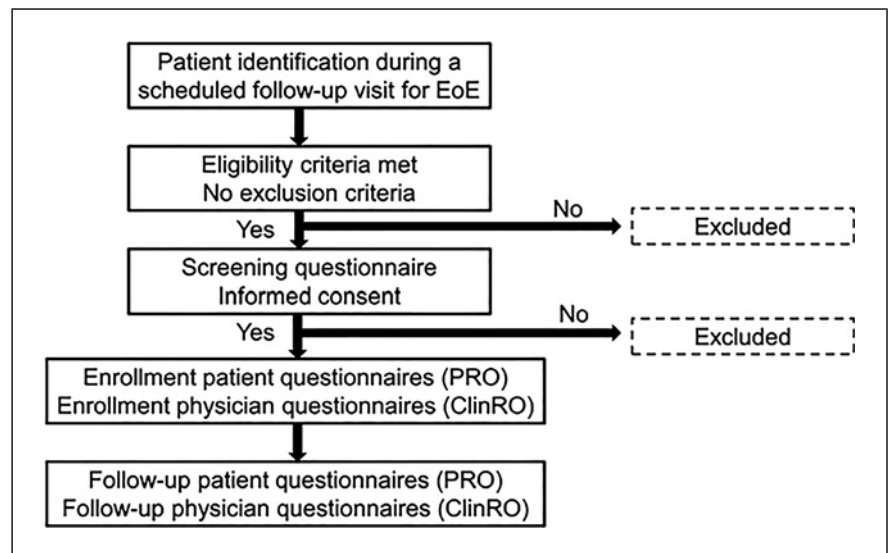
Patient identification during a scheduled follow-up visit for EoE

Eligibility criteria met
No exclusion criteria

Yes

No

Excluded

Screening questionnaire
Informed consent

Yes

No

Excluded

Enrollment patient questionnaires (PRO)
Enrollment physician questionnaires (ClinRO)

Follow-up patient questionnaires (PRO)
Follow-up physician questionnaires (ClinRO)